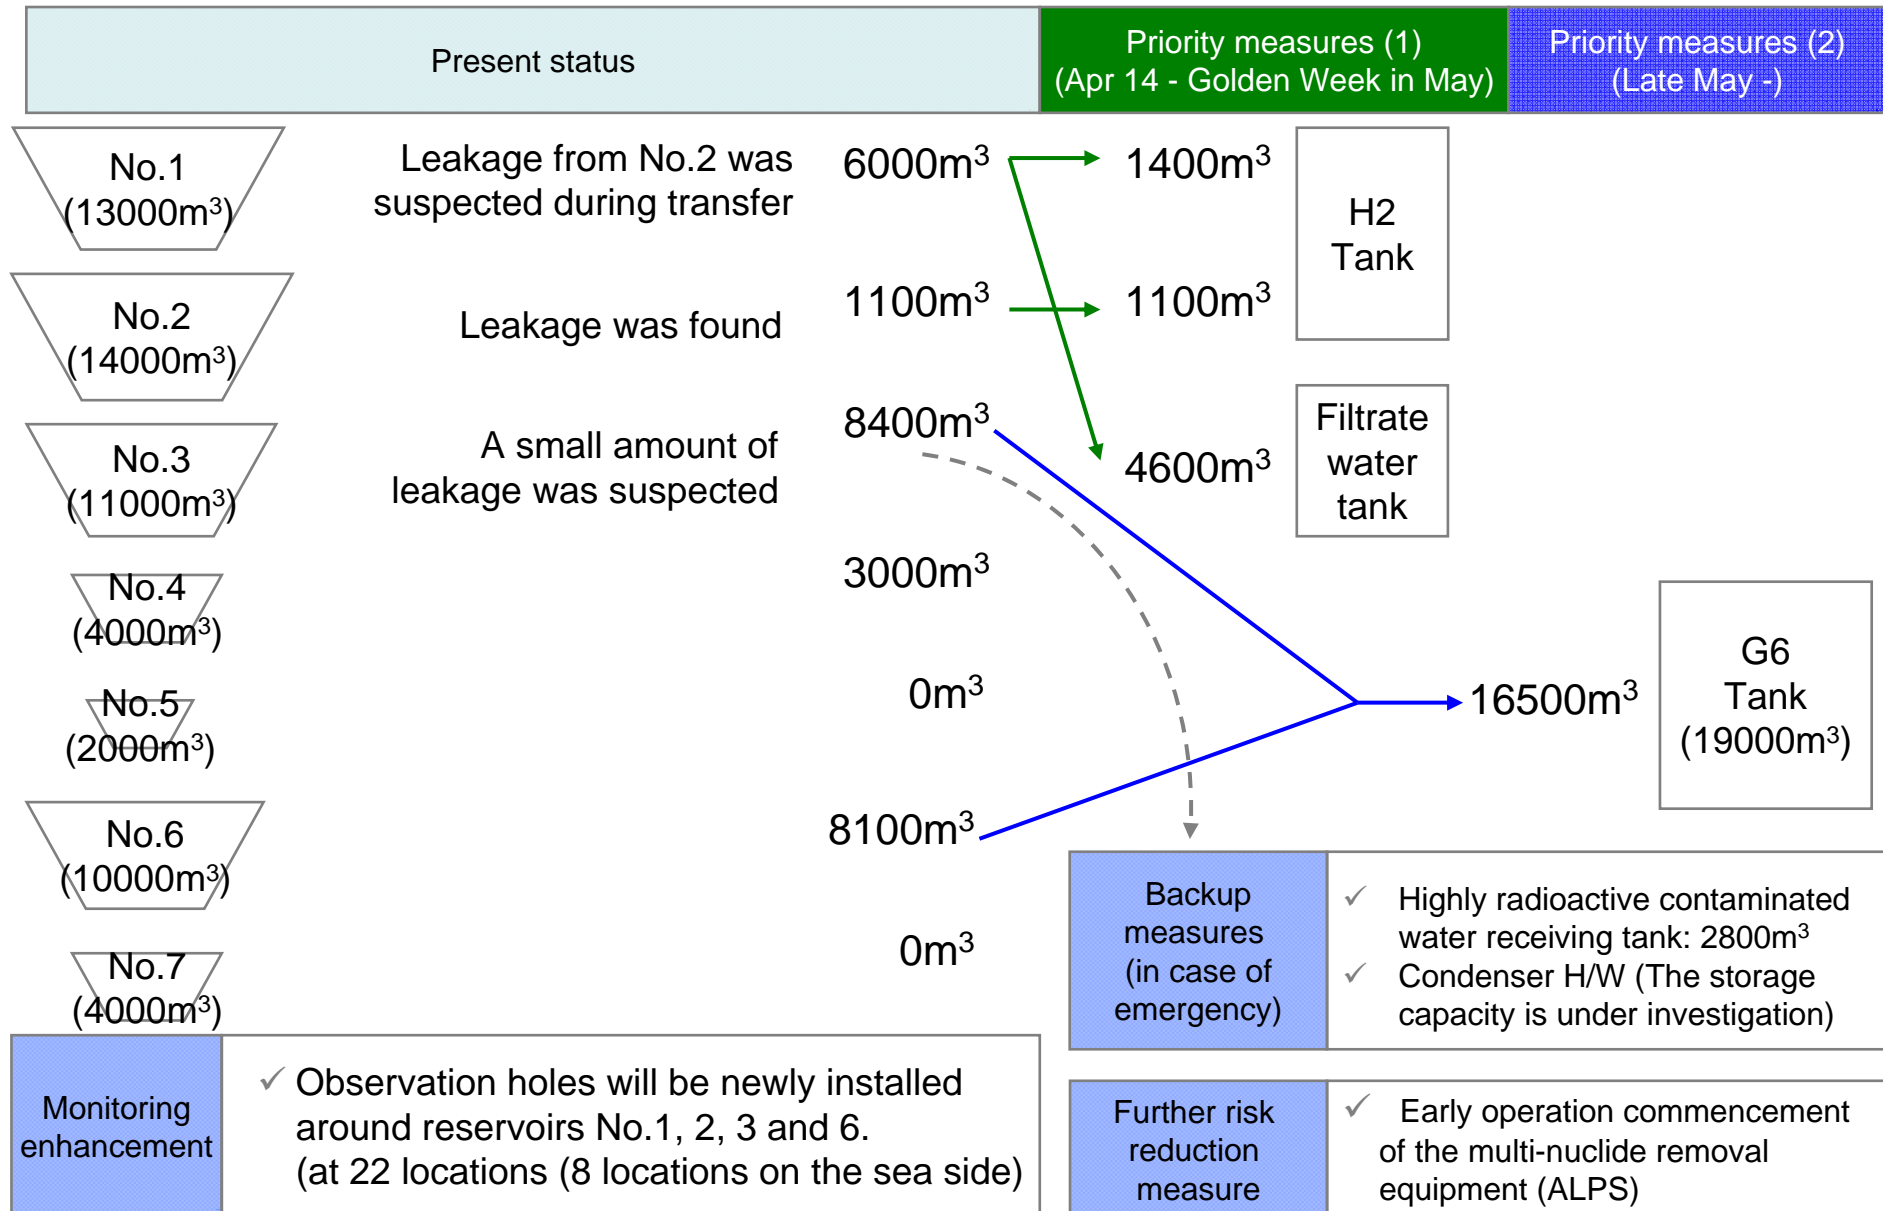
Present status

Priority measures (1) (Apr 14 - Golden Week in May)

Priority measures (2) (Late May -)

No.1 (13000m$^3$)

Leakage from No.2 was suspected during transfer

6000m$^3$

1400m$^3$

H2 Tank

No.2 (14000m$^3$)

Leakage was found

1100m$^3$

1100m$^3$

No.3 (11000m$^3$)

A small amount of leakage was suspected

8400m$^3$

4600m$^3$

Filtrate water tank

No.4 (4000m$^3$)

3000m$^3$

No.5 (2000m$^3$)

0m$^3$

16500m$^3$

G6 Tank (19000m$^3$)

No.6 (10000m$^3$)

8100m$^3$

No.7 (4000m$^3$)

0m$^3$

Backup measures (in case of emergency)

✓ Highly radioactive contaminated water receiving tank: 2800m$^3$
✓ Condenser H/W (The storage capacity is under investigation)

Monitoring enhancement

✓ Observation holes will be newly installed around reservoirs No.1, 2, 3 and 6. (at 22 locations (8 locations on the sea side)

Further risk reduction measure

✓ Early operation commencement of the multi-nuclide removal equipment (ALPS)